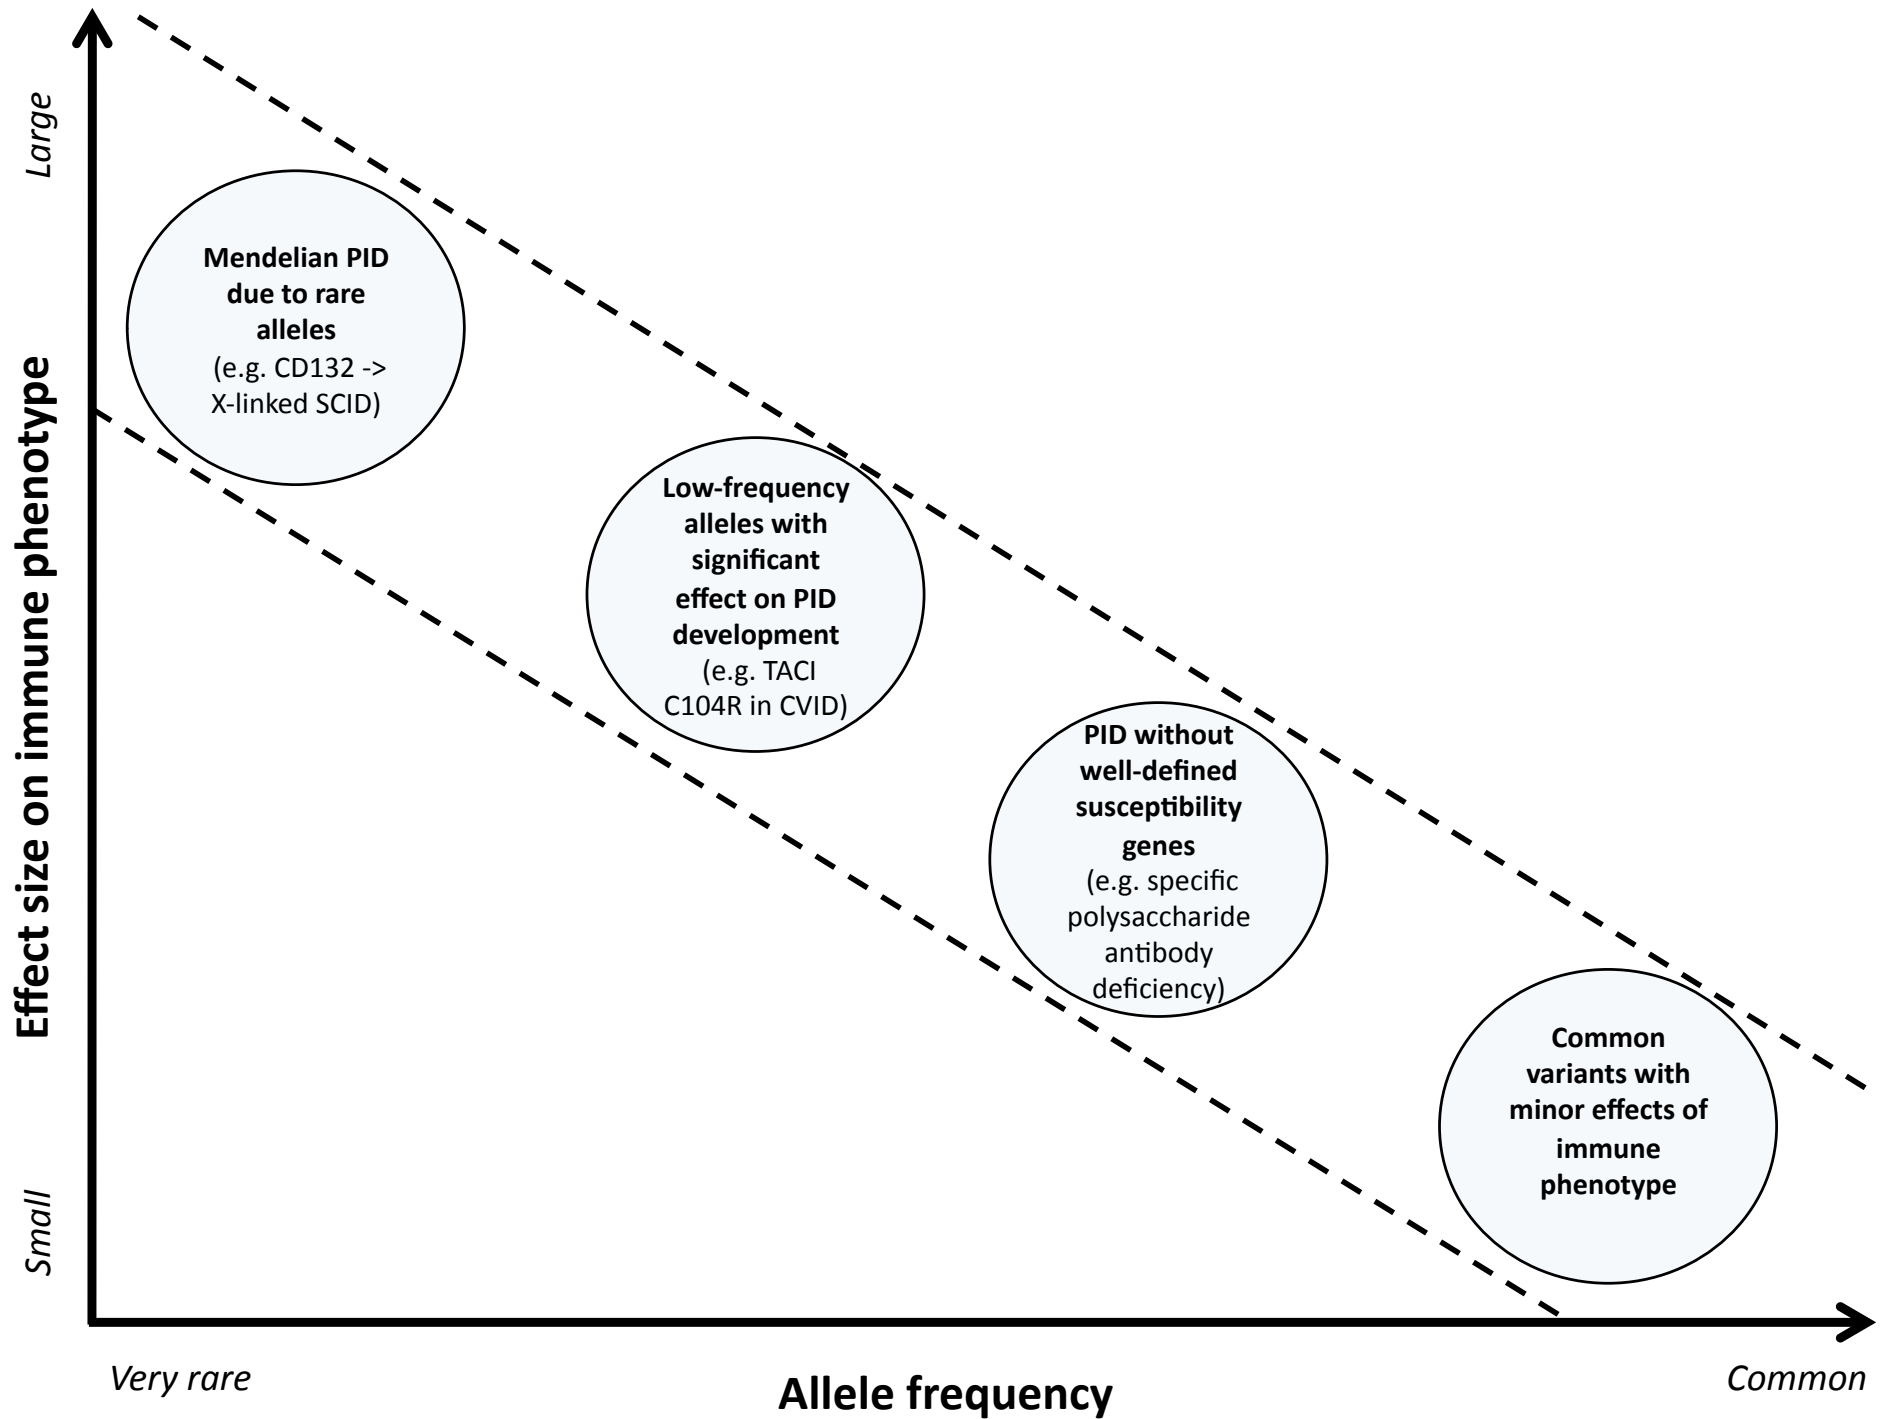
Large

Effect size on immune phenotype

Small

Mendelian PID due to rare alleles (e.g. CD132 -> X-linked SCID)

Low-frequency alleles with significant effect on PID development (e.g. TACI C104R in CVID)

PID without well-defined susceptibility genes (e.g. specific polysaccharide antibody deficiency)

Common variants with minor effects of immune phenotype

Very rare

Allele frequency

Common